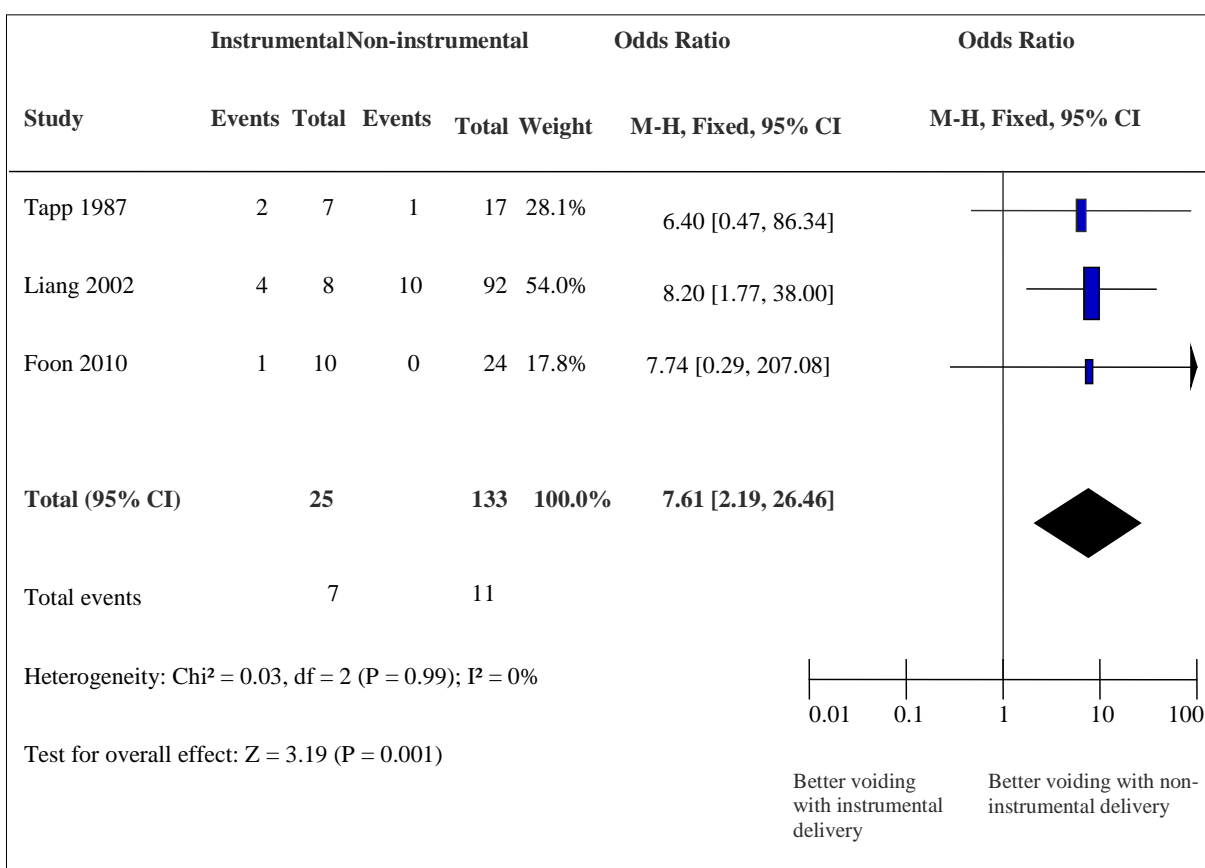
| | Instrumental | | Non-instrumental | | | Odds Ratio | Odds Ratio |
|---|---|---|---|---|---|---|---|
| Study | Events | Total | Events | Total | Weight | M-H, Fixed, 95% CI | M-H, Fixed, 95% CI |
| Tapp 1987 | 2 | 7 | 1 | 17 | 28.1% | 6.40 [0.47, 86.34] | |
| Liang 2002 | 4 | 8 | 10 | 92 | 54.0% | 8.20 [1.77, 38.00] | |
| Foon 2010 | 1 | 10 | 0 | 24 | 17.8% | 7.74 [0.29, 207.08] | |
| Total (95% CI) | | 25 | | 133 | 100.0% | 7.61 [2.19, 26.46] | |
| Total events | | 7 | | 11 | | | |

Heterogeneity: Chi² = 0.03, df = 2 (P = 0.99); I² = 0%

Test for overall effect: Z = 3.19 (P = 0.001)

0.01 0.1 1 10 100

Better voiding with instrumental delivery

Better voiding with non-instrumental delivery